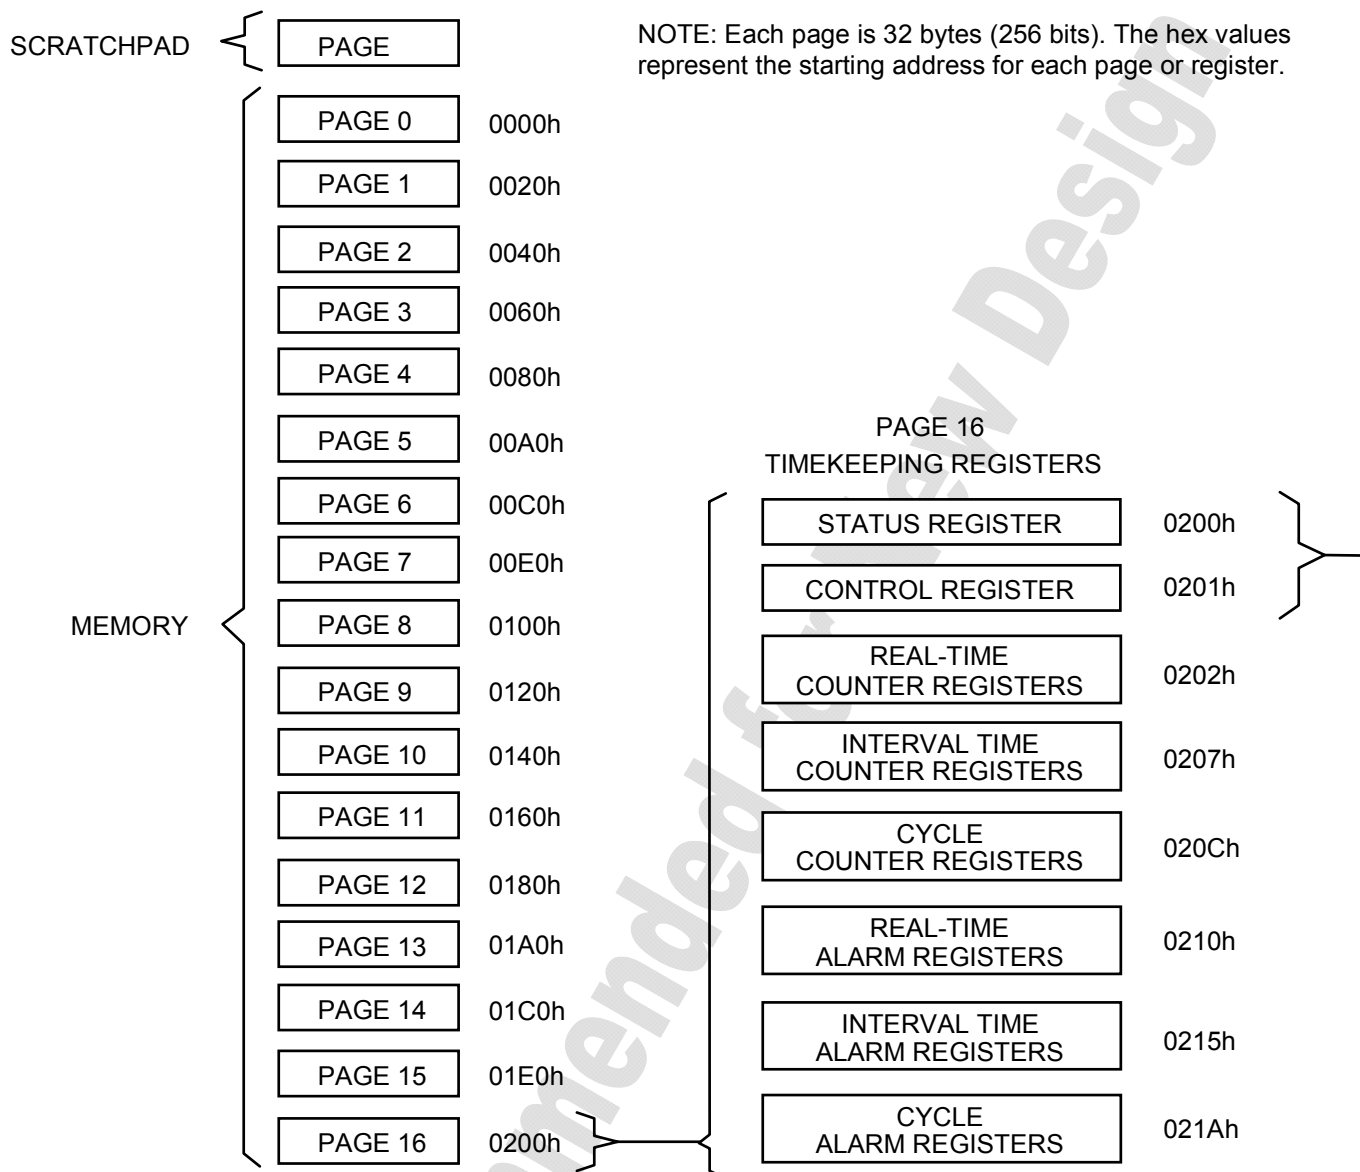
SCRATCHPAD

PAGE

NOTE: Each page is 32 bytes (256 bits). The hex values represent the starting address for each page or register.

MEMORY

| PAGE 0 | 0000h |
|---|---|
| PAGE 1 | 0020h |
| PAGE 2 | 0040h |
| PAGE 3 | 0060h |
| PAGE 4 | 0080h |
| PAGE 5 | 00A0h |
| PAGE 6 | 00C0h |
| PAGE 7 | 00E0h |
| PAGE 8 | 0100h |
| PAGE 9 | 0120h |
| PAGE 10 | 0140h |
| PAGE 11 | 0160h |
| PAGE 12 | 0180h |
| PAGE 13 | 01A0h |
| PAGE 14 | 01C0h |
| PAGE 15 | 01E0h |
| PAGE 16 | 0200h |

PAGE 16
TIMEKEEPING REGISTERS

| STATUS REGISTER | 0200h |
|---|---|
| CONTROL REGISTER | 0201h |
| REAL-TIME COUNTER REGISTERS | 0202h |
| INTERVAL TIME COUNTER REGISTERS | 0207h |
| CYCLE COUNTER REGISTERS | 020Ch |
| REAL-TIME ALARM REGISTERS | 0210h |
| INTERVAL TIME ALARM REGISTERS | 0215h |
| CYCLE ALARM REGISTERS | 021Ah |

Not Recommended for New Design